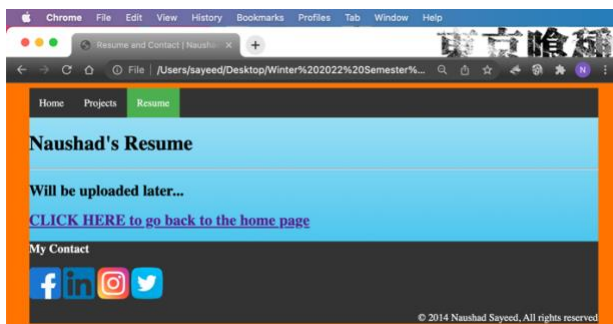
Chrome File Edit View History Bookmarks Profiles Tab Window Help

Resume and Contact | Naush ×

+

東京喰種

File | /Users/sayeed/Desktop/Winter%202022%20Semester%...

N

Home Projects Resume

Naushad's Resume

Will be uploaded later...

CLICK HERE to go back to the home page

My Contact

© 2014 Naushad Sayeed, All rights reserved